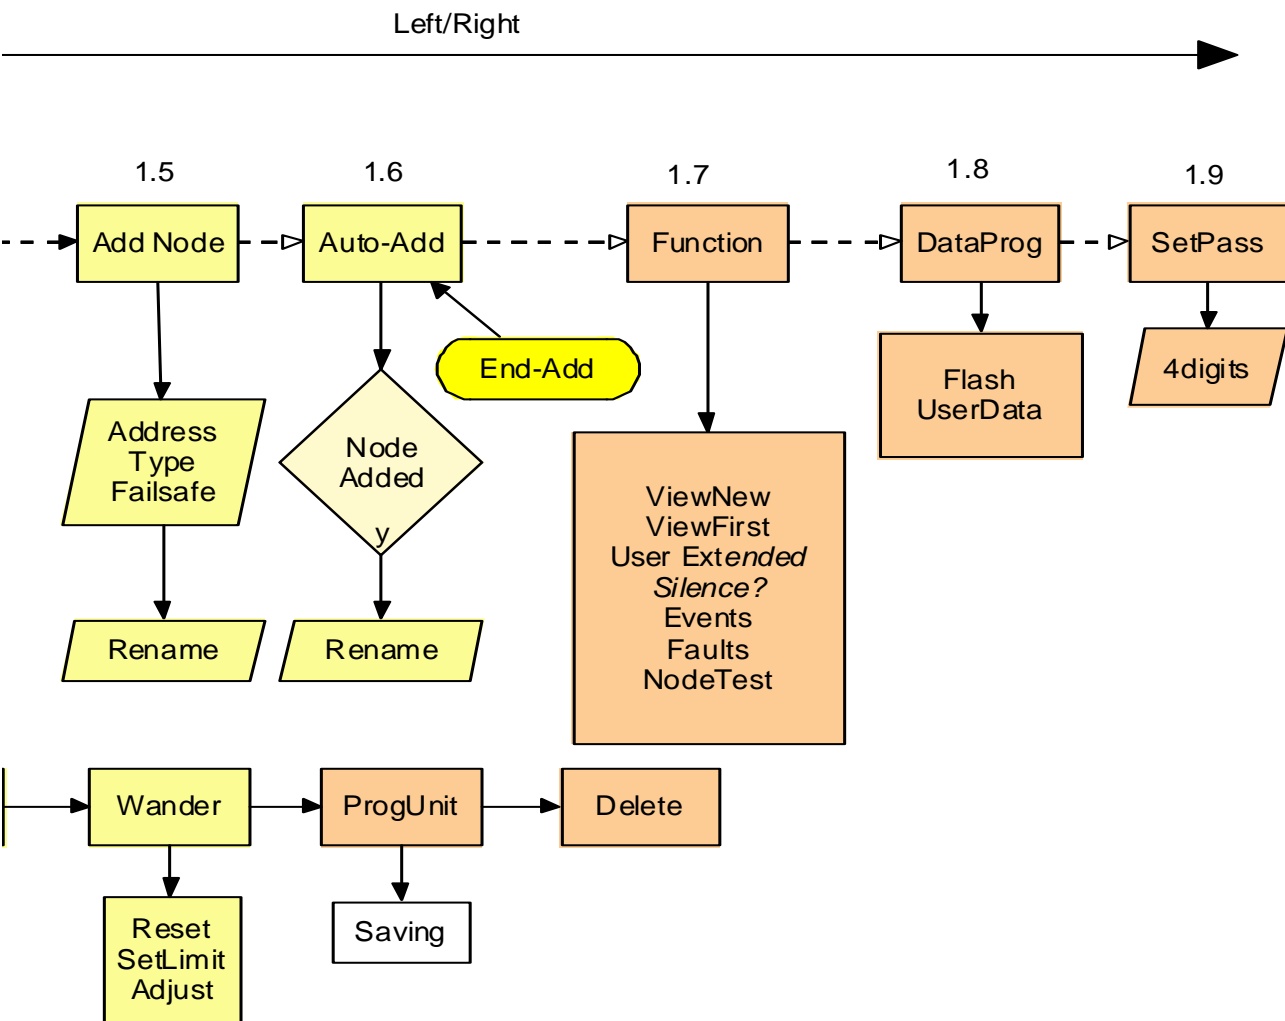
Left/Right

1.5

1.6

1.7

1.8

1.9

Add Node

Auto-Add

Function

DataProg

SetPass

End-Add

Address Type Failsafe

Node Added

y

Flash UserData

4digits

ViewNew
ViewFirst
User Extended
Silence?
Events
Faults
NodeTest

Rename

Rename

Wander

ProgUnit

Delete

Reset SetLimit Adjust

Saving